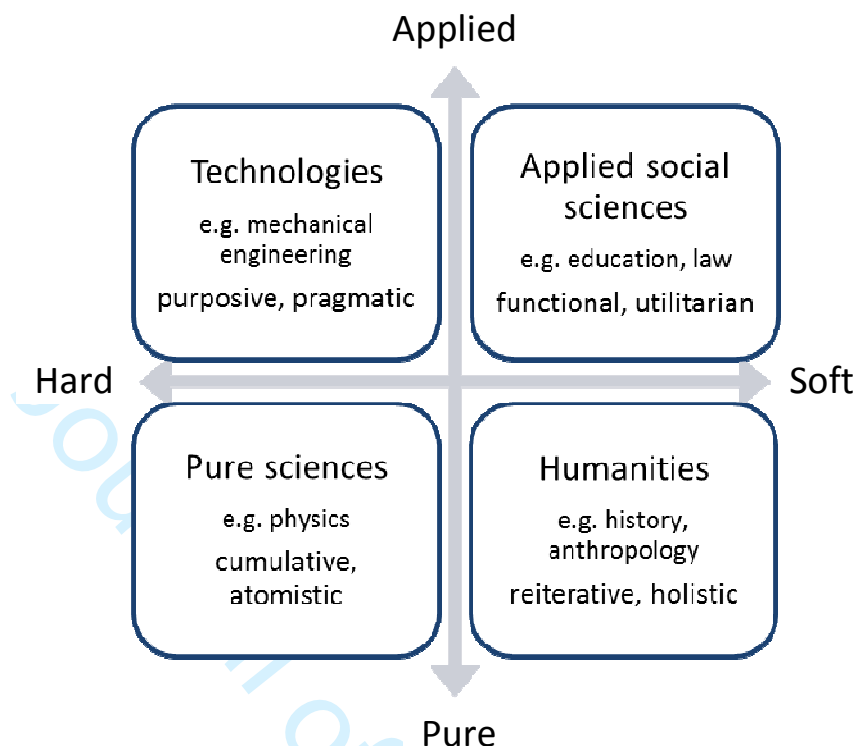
Applied

Technologies
e.g. mechanical engineering
purposive, pragmatic

Applied social sciences
e.g. education, law
functional, utilitarian

Hard

Soft

Pure sciences
e.g. physics
cumulative, atomistic

Humanities
e.g. history, anthropology
reiterative, holistic

Pure